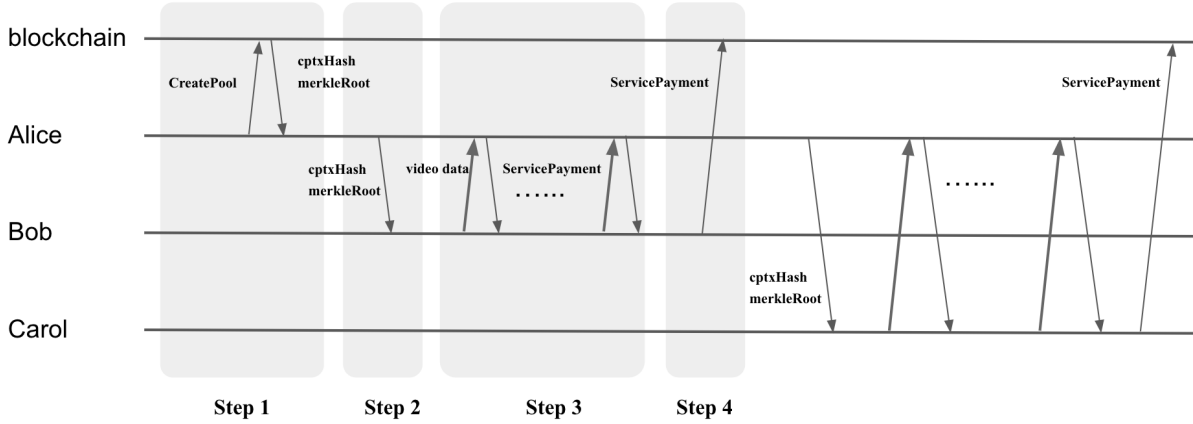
blockchain

Alice

Bob

Carol

CreatePool

cptxHash
merkleRoot

cptxHash
merkleRoot

video data

ServicePayment

......

ServicePayment

cptxHash
merkleRoot

......

ServicePayment

Step 1

Step 2

Step 3

Step 4